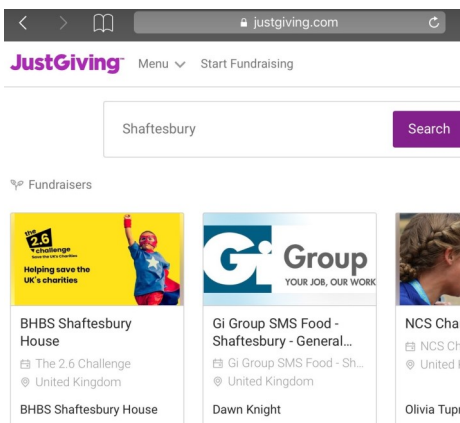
justgiving.com

JustGiving Menu Start Fundraising

Shaftesbury

Search

Fundraisers

the 2.6 challenge Save the UK's Charities

Helping save the UK's charities

BHBS Shaftesbury House

The 2.6 Challenge

United Kingdom

BHBS Shaftesbury House

Gi Group

YOUR JOB, OUR WORK

Gi Group SMS Food - Shaftesbury - General...

Gi Group SMS Food - Sh...

United Kingdom

Dawn Knight

NCS Cha

NCS Ch

United

Olivia Tupr